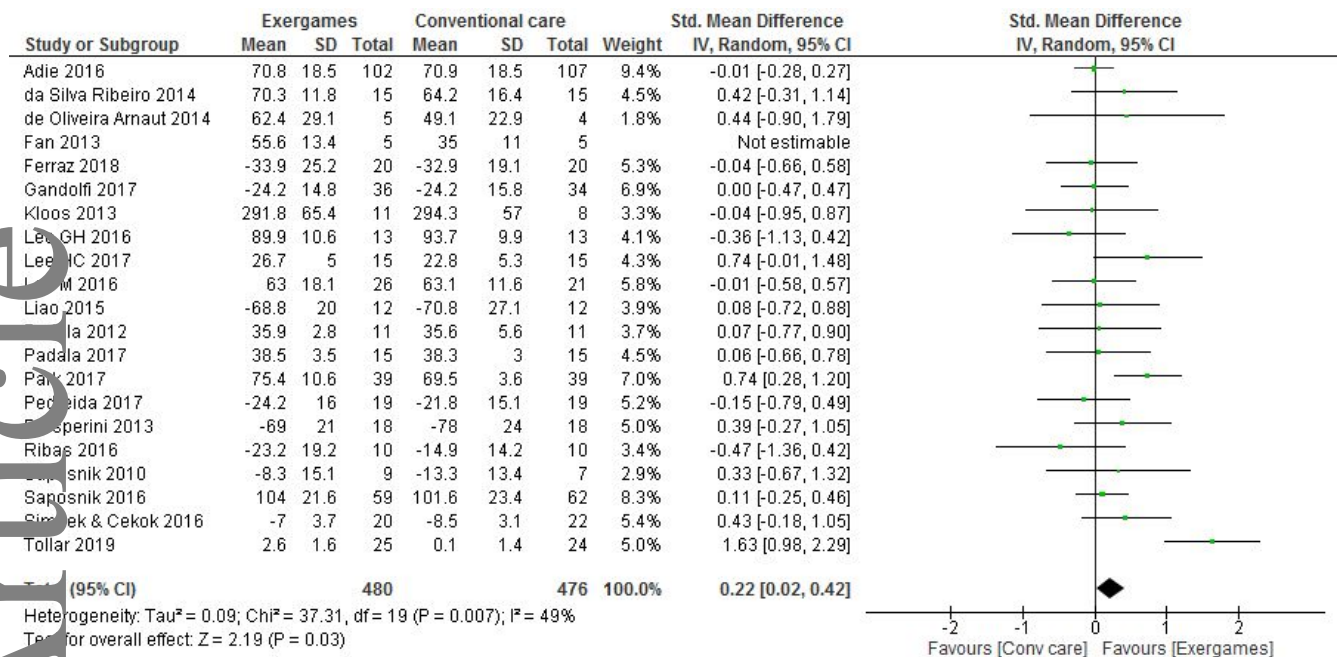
| Study or Subgroup | Exergames Mean | Exergames SD | Exergames Total | Conventional care Mean | Conventional care SD | Conventional care Total | Weight | Std. Mean Difference IV, Random, 95% CI |
|---|---|---|---|---|---|---|---|---|
| Adie 2016 | 70.8 | 18.5 | 102 | 70.9 | 18.5 | 107 | 9.4% | -0.01 [-0.28, 0.27] |
| da Silva Ribeiro 2014 | 70.3 | 11.8 | 15 | 64.2 | 16.4 | 15 | 4.5% | 0.42 [-0.31, 1.14] |
| de Oliveira Arnaut 2014 | 62.4 | 29.1 | 5 | 49.1 | 22.9 | 4 | 1.8% | 0.44 [-0.90, 1.79] |
| Fan 2013 | 55.6 | 13.4 | 5 | 35 | 11 | 5 | | Not estimable |
| Ferraz 2018 | -33.9 | 25.2 | 20 | -32.9 | 19.1 | 20 | 5.3% | -0.04 [-0.66, 0.58] |
| Gandolfi 2017 | -24.2 | 14.8 | 36 | -24.2 | 15.8 | 34 | 6.9% | 0.00 [-0.47, 0.47] |
| Kloos 2013 | 291.8 | 65.4 | 11 | 294.3 | 57 | 8 | 3.3% | -0.04 [-0.95, 0.87] |
| Le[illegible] GH 2016 | 89.9 | 10.6 | 13 | 93.7 | 9.9 | 13 | 4.1% | -0.36 [-1.13, 0.42] |
| Lee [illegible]C 2017 | 26.7 | 5 | 15 | 22.8 | 5.3 | 15 | 4.3% | 0.74 [-0.01, 1.48] |
| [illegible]M 2016 | 63 | 18.1 | 26 | 63.1 | 11.6 | 21 | 5.8% | -0.01 [-0.58, 0.57] |
| Liao 2015 | -68.8 | 20 | 12 | -70.8 | 27.1 | 12 | 3.9% | 0.08 [-0.72, 0.88] |
| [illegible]la 2012 | 35.9 | 2.8 | 11 | 35.6 | 5.6 | 11 | 3.7% | 0.07 [-0.77, 0.90] |
| Padala 2017 | 38.5 | 3.5 | 15 | 38.3 | 3 | 15 | 4.5% | 0.06 [-0.66, 0.78] |
| Pa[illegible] 2017 | 75.4 | 10.6 | 39 | 69.5 | 3.6 | 39 | 7.0% | 0.74 [0.28, 1.20] |
| Ped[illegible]eida 2017 | -24.2 | 16 | 19 | -21.8 | 15.1 | 19 | 5.2% | -0.15 [-0.79, 0.49] |
| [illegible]sperini 2013 | -69 | 21 | 18 | -78 | 24 | 18 | 5.0% | 0.39 [-0.27, 1.05] |
| Ribas 2016 | -23.2 | 19.2 | 10 | -14.9 | 14.2 | 10 | 3.4% | -0.47 [-1.36, 0.42] |
| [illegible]snik 2010 | -8.3 | 15.1 | 9 | -13.3 | 13.4 | 7 | 2.9% | 0.33 [-0.67, 1.32] |
| Saposnik 2016 | 104 | 21.6 | 59 | 101.6 | 23.4 | 62 | 8.3% | 0.11 [-0.25, 0.46] |
| Sim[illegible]ek & Cekok 2016 | -7 | 3.7 | 20 | -8.5 | 3.1 | 22 | 5.4% | 0.43 [-0.18, 1.05] |
| Tollar 2019 | 2.6 | 1.6 | 25 | 0.1 | 1.4 | 24 | 5.0% | 1.63 [0.98, 2.29] |
| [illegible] (95% CI) | | | 480 | | | 476 | 100.0% | 0.22 [0.02, 0.42] |

Heterogeneity: Tau² = 0.09; Chi² = 37.31, df = 19 (P = 0.007); I² = 49%
Te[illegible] for overall effect: Z = 2.19 (P = 0.03)

Std. Mean Difference
IV, Random, 95% CI

-2 -1 0 1 2
Favours [Conv care] Favours [Exergames]